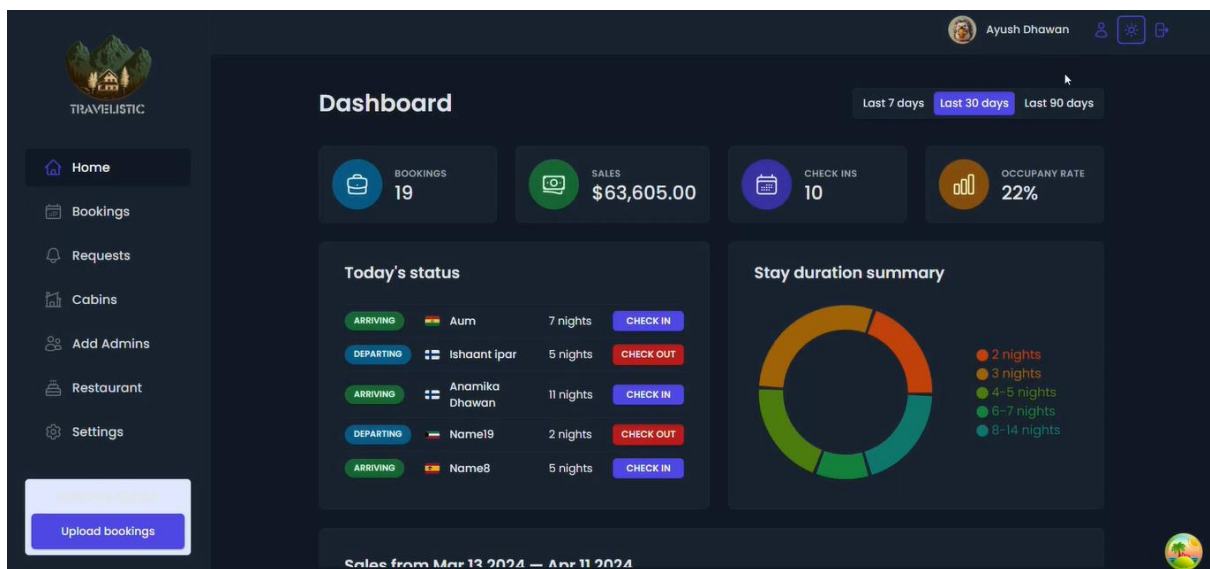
Ayush Dhawan

TRAVELISTIC

Home
Bookings
Requests
Cabins
Add Admins
Restaurant
Settings

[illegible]
Upload bookings

Dashboard

Last 7 days
Last 30 days
Last 90 days

BOOKINGS
19

SALES
$63,605.00

CHECK INS
10

OCCUPANY RATE
22%

Today's status

| | | | |
|---|---|---|---|
| ARRIVING | Aum | 7 nights | CHECK IN |
| DEPARTING | Ishaant ipar | 5 nights | CHECK OUT |
| ARRIVING | Anamika Dhawan | 11 nights | CHECK IN |
| DEPARTING | Name19 | 2 nights | CHECK OUT |
| ARRIVING | Name8 | 5 nights | CHECK IN |

Stay duration summary

2 nights
3 nights
4-5 nights
6-7 nights
8-14 nights

Sales from Mar 13 2024 — Apr 11 2024